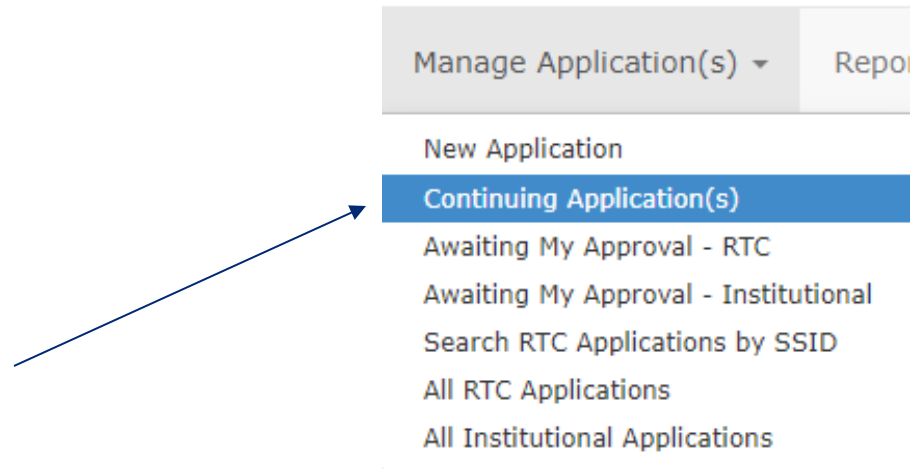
Manage Application(s) ▾ Repor

New Application
Continuing Application(s)
Awaiting My Approval - RTC
Awaiting My Approval - Institutional
Search RTC Applications by SSID
All RTC Applications
All Institutional Applications